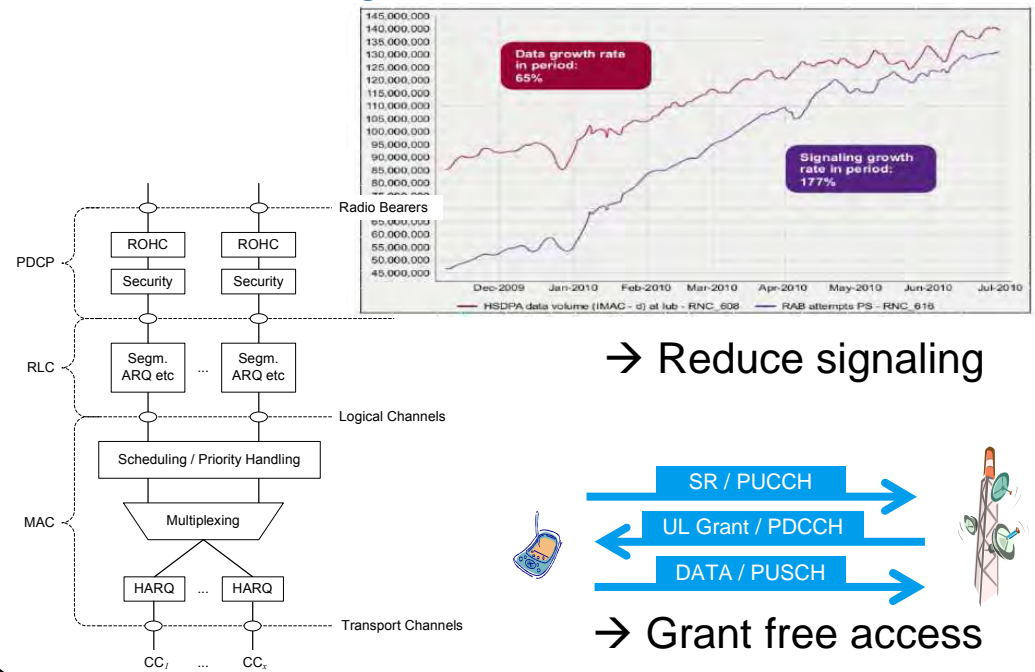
145,000,000
140,000,000
135,000,000
130,000,000
125,000,000
120,000,000
115,000,000
110,000,000
105,000,000
100,000,000
95,000,000
90,000,000
85,000,000
80,000,000
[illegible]
65,000,000
60,000,000
55,000,000
50,000,000
45,000,000

Data growth rate in period: 65%

Signaling growth rate in period: 177%

Dec-2009 Jan-2010 Feb-2010 Mar-2010 Apr-2010 May-2010 Jun-2010 Jul-2010

HSDPA data volume (IMAC - d) at Iub - RNC_608 RAB attempts PS - RNC_616

Radio Bearers

PDCP

ROHC ROHC

Security Security

RLC

Segm. ARQ etc ... Segm. ARQ etc

Logical Channels

Scheduling / Priority Handling

MAC

Multiplexing

HARQ ... HARQ

Transport Channels

$CC_1$ ... $CC_x$

→ Reduce signaling

SR / PUCCH

UL Grant / PDCCH

DATA / PUSCH

→ Grant free access